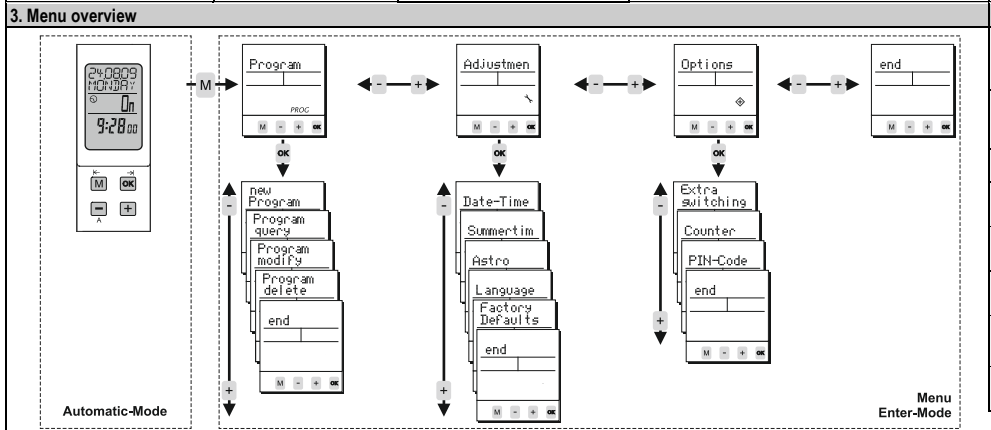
3. Menu overview

24.08.09
MONDAY
On
9:28 00

M OK
- +

Automatic-Mode

M

Program
PROG
M - + OK

- +

Adjustmen
M - + OK

- +

Options
M - + OK

- +

end
M - + OK

OK

new Program
Program query
Program modify
Program delete
end
M - + OK

OK

Date-Time
Summertim
Astro
Language
Factory Defaults
end
M - + OK

OK

Extra switching
Counter
PIN-Code
end
M - + OK

-
+

Menu
Enter-Mode